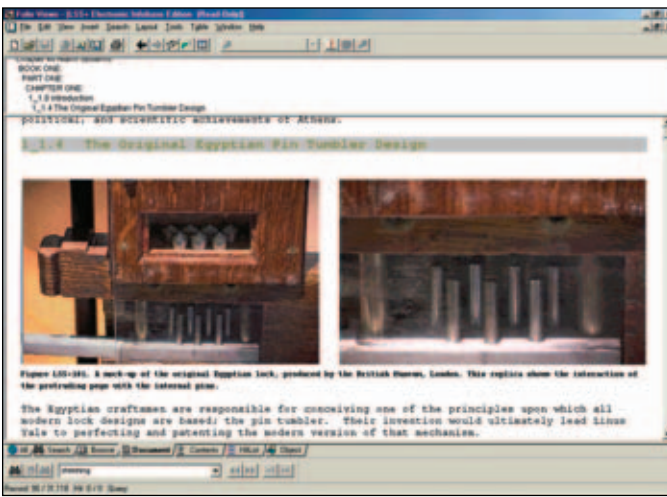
Folio Views - [LSS+ Electronic Infobase Edition (Read Only)]
File Edit View Insert Search Layout Tools Table Window Help

BOOK ONE
PART ONE
CHAPTER ONE
1_1.0 Introduction
1_1.4 The Original Egyptian Pin Tumbler Design

political, and scientific achievements of Athens.

1_1.4 The Original Egyptian Pin Tumbler Design

Figure LSS-101. A mock-up of the original Egyptian lock, produced by the British Museum, London. This replica shows the interaction of the protruding pegs with the internal pins.

The Egyptian craftsmen are responsible for conceiving one of the principles upon which all modern lock designs are based: the pin tumbler. Their invention would ultimately lead Linus Yale to perfecting and patenting the modern version of that mechanism.

All Search Browse Document Contents HitList Object
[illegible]
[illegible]